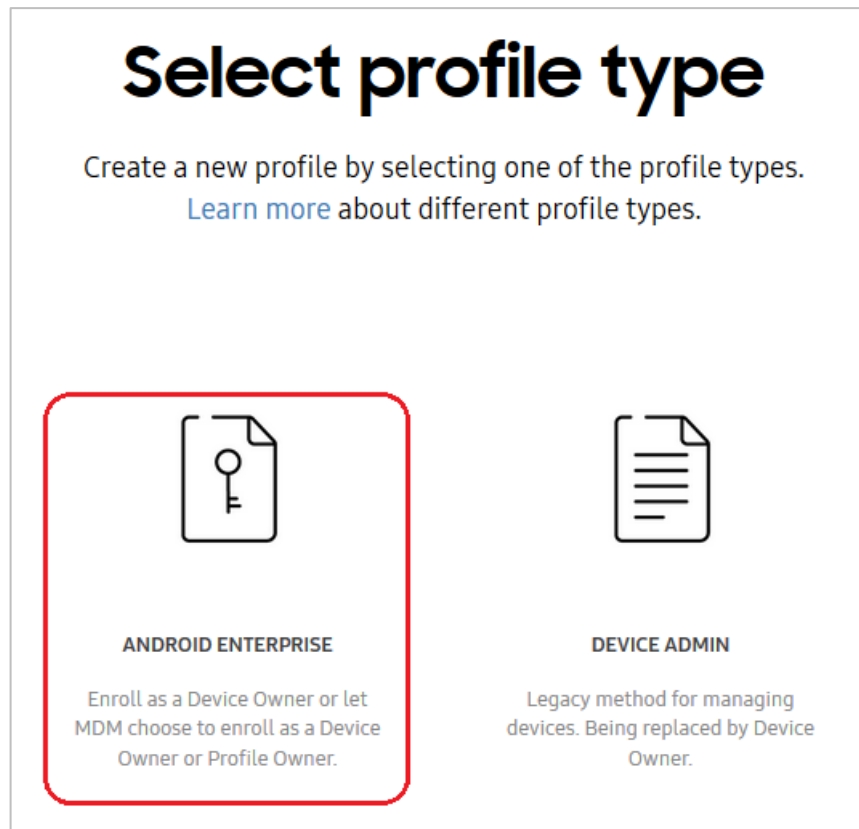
Select profile type

Create a new profile by selecting one of the profile types. Learn more about different profile types.

ANDROID ENTERPRISE

Enroll as a Device Owner or let MDM choose to enroll as a Device Owner or Profile Owner.

DEVICE ADMIN

Legacy method for managing devices. Being replaced by Device Owner.